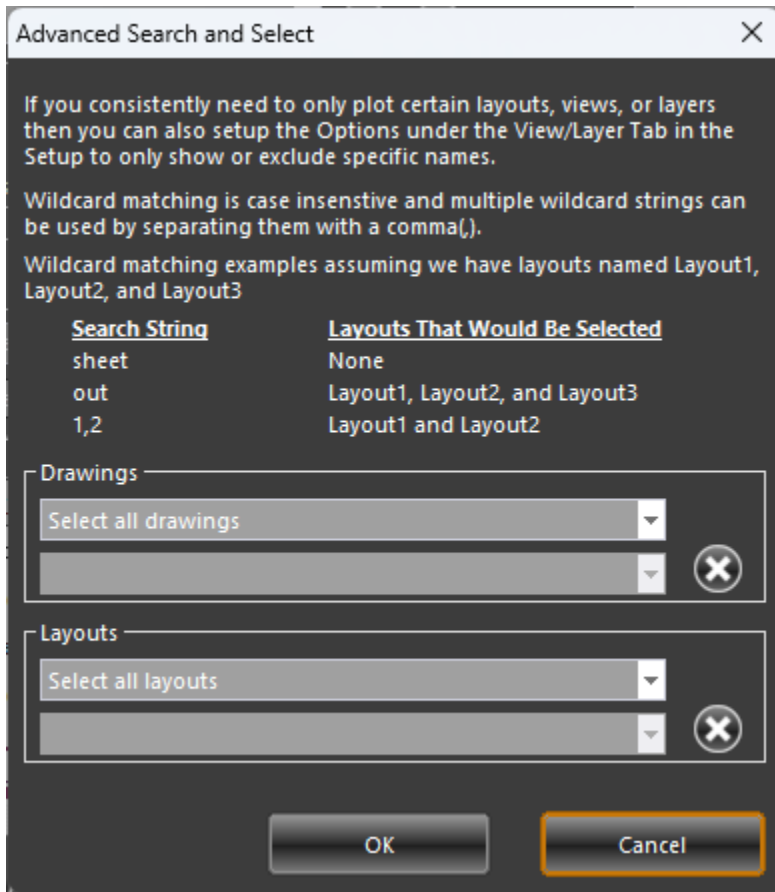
Advanced Search and Select

If you consistently need to only plot certain layouts, views, or layers then you can also setup the Options under the View/Layer Tab in the Setup to only show or exclude specific names.

Wildcard matching is case insenstive and multiple wildcard strings can be used by separating them with a comma(,).

Wildcard matching examples assuming we have layouts named Layout1, Layout2, and Layout3

| Search String | Layouts That Would Be Selected |
|---|---|
| sheet | None |
| out | Layout1, Layout2, and Layout3 |
| 1,2 | Layout1 and Layout2 |

Drawings

Select all drawings

Layouts

Select all layouts

OK

Cancel